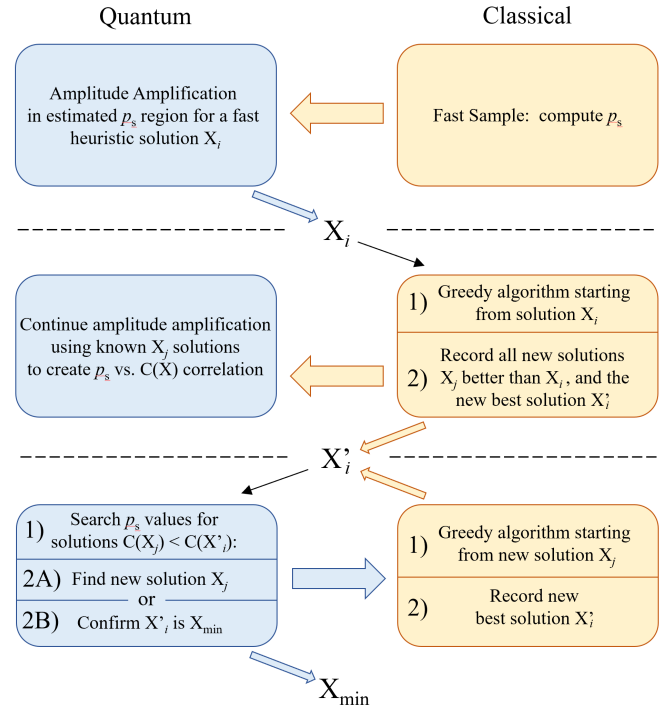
Quantum

Classical

Amplitude Amplification in estimated $p_s$ region for a fast heuristic solution $X_i$

Fast Sample: compute $p_s$

$X_i$

1) Greedy algorithm starting from solution $X_i$

2) Record all new solutions $X_j$ better than $X_i$, and the new best solution $X'_i$

Continue amplitude amplification using known $X_j$ solutions to create $p_s$ vs. C(X) correlation

$X'_i$

1) Search $p_s$ values for solutions $C(X_j) < C(X'_i)$:

2A) Find new solution $X_j$

or

2B) Confirm $X'_i$ is $X_{min}$

1) Greedy algorithm starting from new solution $X_j$

2) Record new best solution $X'_i$

$X_{min}$